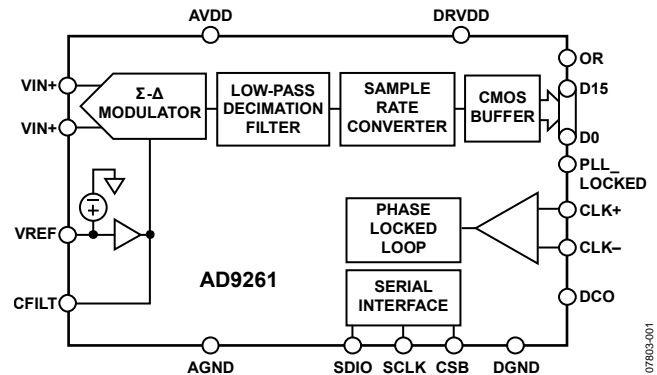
AVDD
DRVDD
OR
VIN+
Σ-Δ MODULATOR
LOW-PASS DECIMATION FILTER
SAMPLE RATE CONVERTER
CMOS BUFFER
D15
VIN+
D0
PLL_ LOCKED
VREF
PHASE LOCKED LOOP
CLK+
CLK–
AD9261
CFILT
SERIAL INTERFACE
DCO
AGND
SDIO
SCLK
CSB
DGND
07803-001